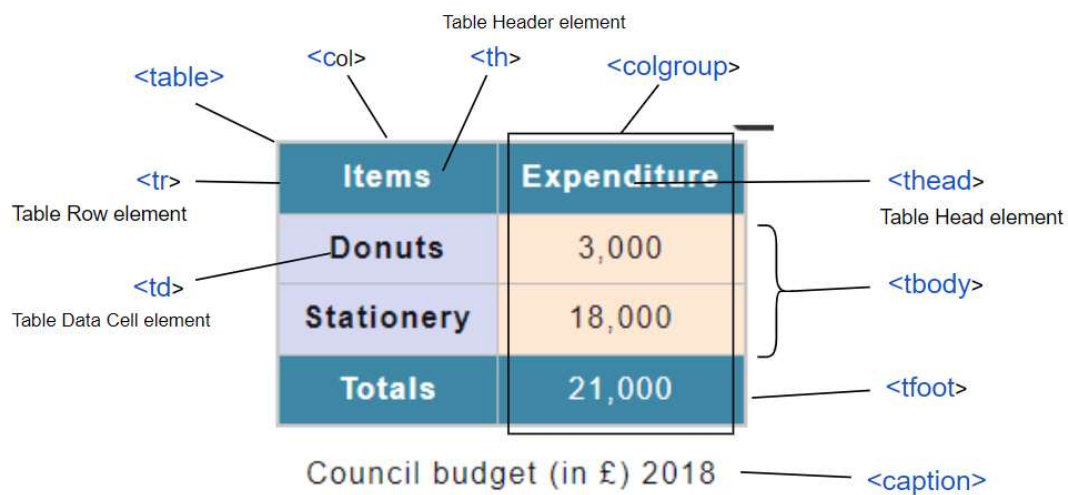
Table Header element

<col>

<th>

<colgroup>

<table>

<tr>

Table Row element

<thead>

Table Head element

<td>

Table Data Cell element

<tbody>

<tfoot>

| Items | Expenditure |
|---|---|
| Donuts | 3,000 |
| Stationery | 18,000 |
| Totals | 21,000 |

Council budget (in £) 2018

<caption>